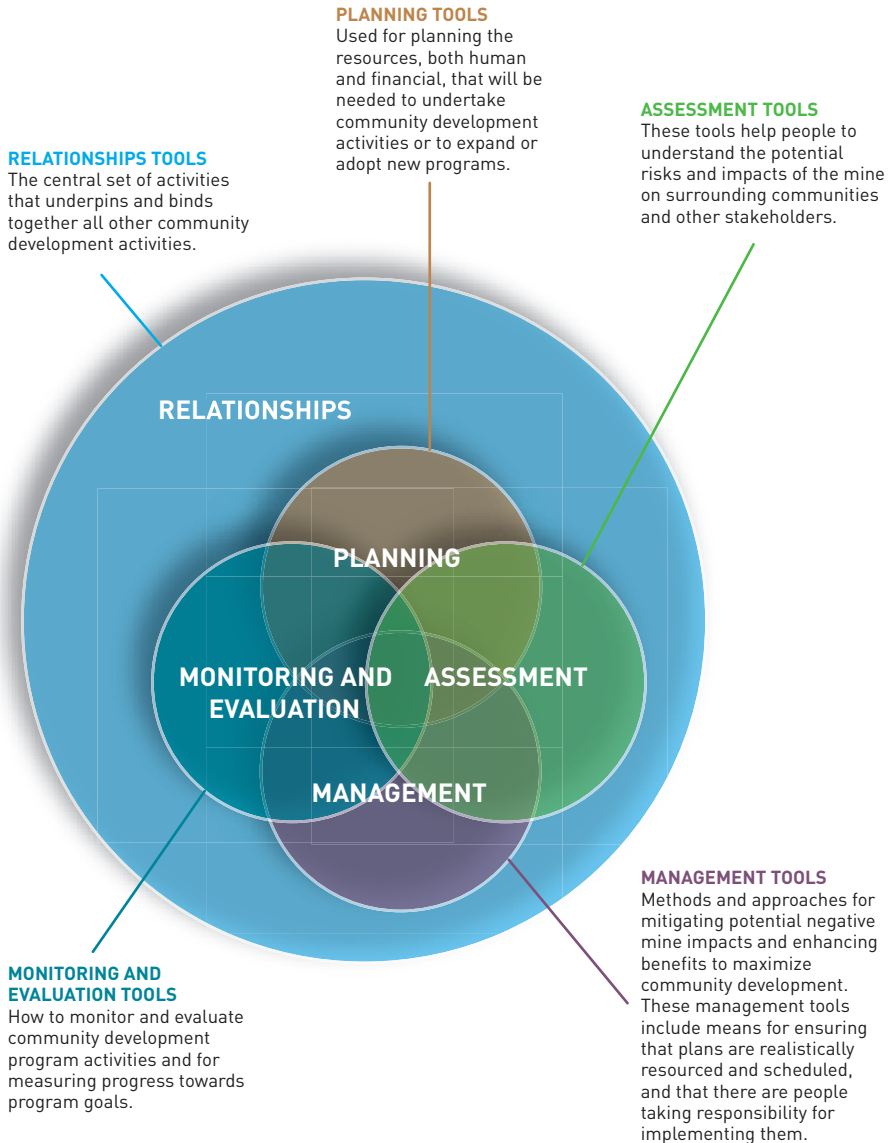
PLANNING TOOLS
Used for planning the resources, both human and financial, that will be needed to undertake community development activities or to expand or adopt new programs.

ASSESSMENT TOOLS
These tools help people to understand the potential risks and impacts of the mine on surrounding communities and other stakeholders.

RELATIONSHIPS TOOLS
The central set of activities that underpins and binds together all other community development activities.

RELATIONSHIPS

PLANNING

MONITORING AND EVALUATION

ASSESSMENT

MANAGEMENT

MANAGEMENT TOOLS
Methods and approaches for mitigating potential negative mine impacts and enhancing benefits to maximize community development. These management tools include means for ensuring that plans are realistically resourced and scheduled, and that there are people taking responsibility for implementing them.

MONITORING AND EVALUATION TOOLS
How to monitor and evaluate community development program activities and for measuring progress towards program goals.